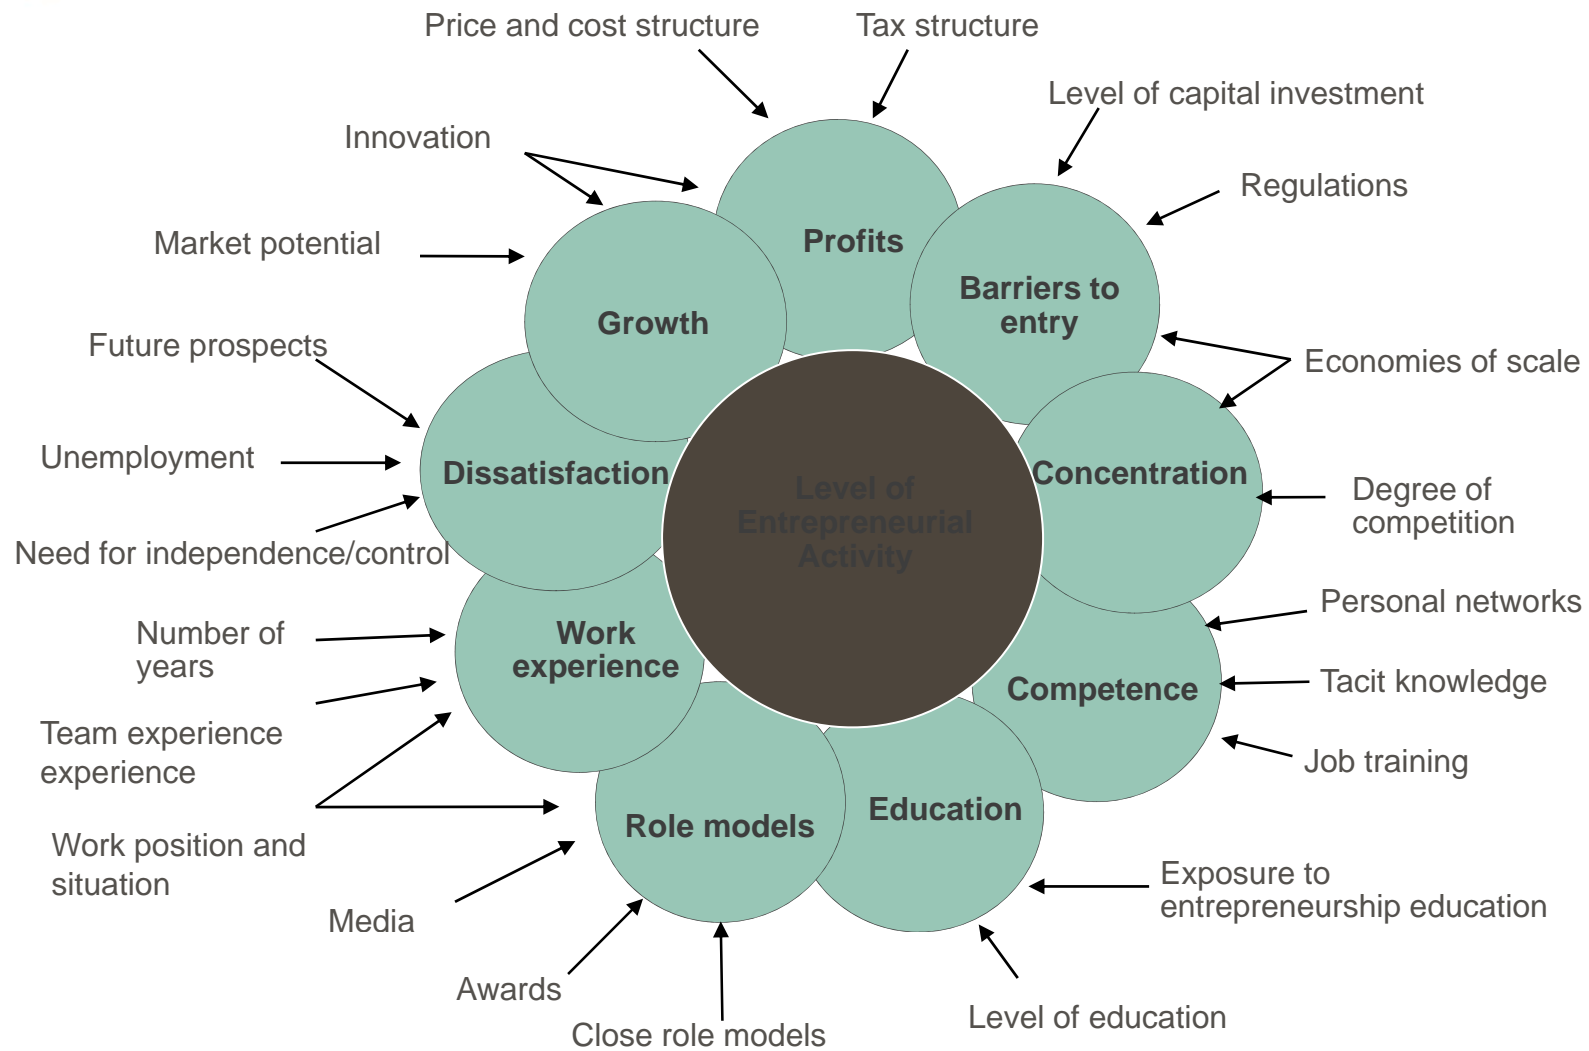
Price and cost structure

Tax structure

Level of capital investment

Innovation

Regulations

Market potential

Profits

Barriers to entry

Growth

Future prospects

Economies of scale

Unemployment

Dissatisfaction

Level of Entrepreneurial Activity

Concentration

Degree of competition

Need for independence/control

Personal networks

Number of years

Work experience

Competence

Tacit knowledge

Team experience experience

Job training

Education

Role models

Work position and situation

Exposure to entrepreneurship education

Media

Awards

Close role models

Level of education